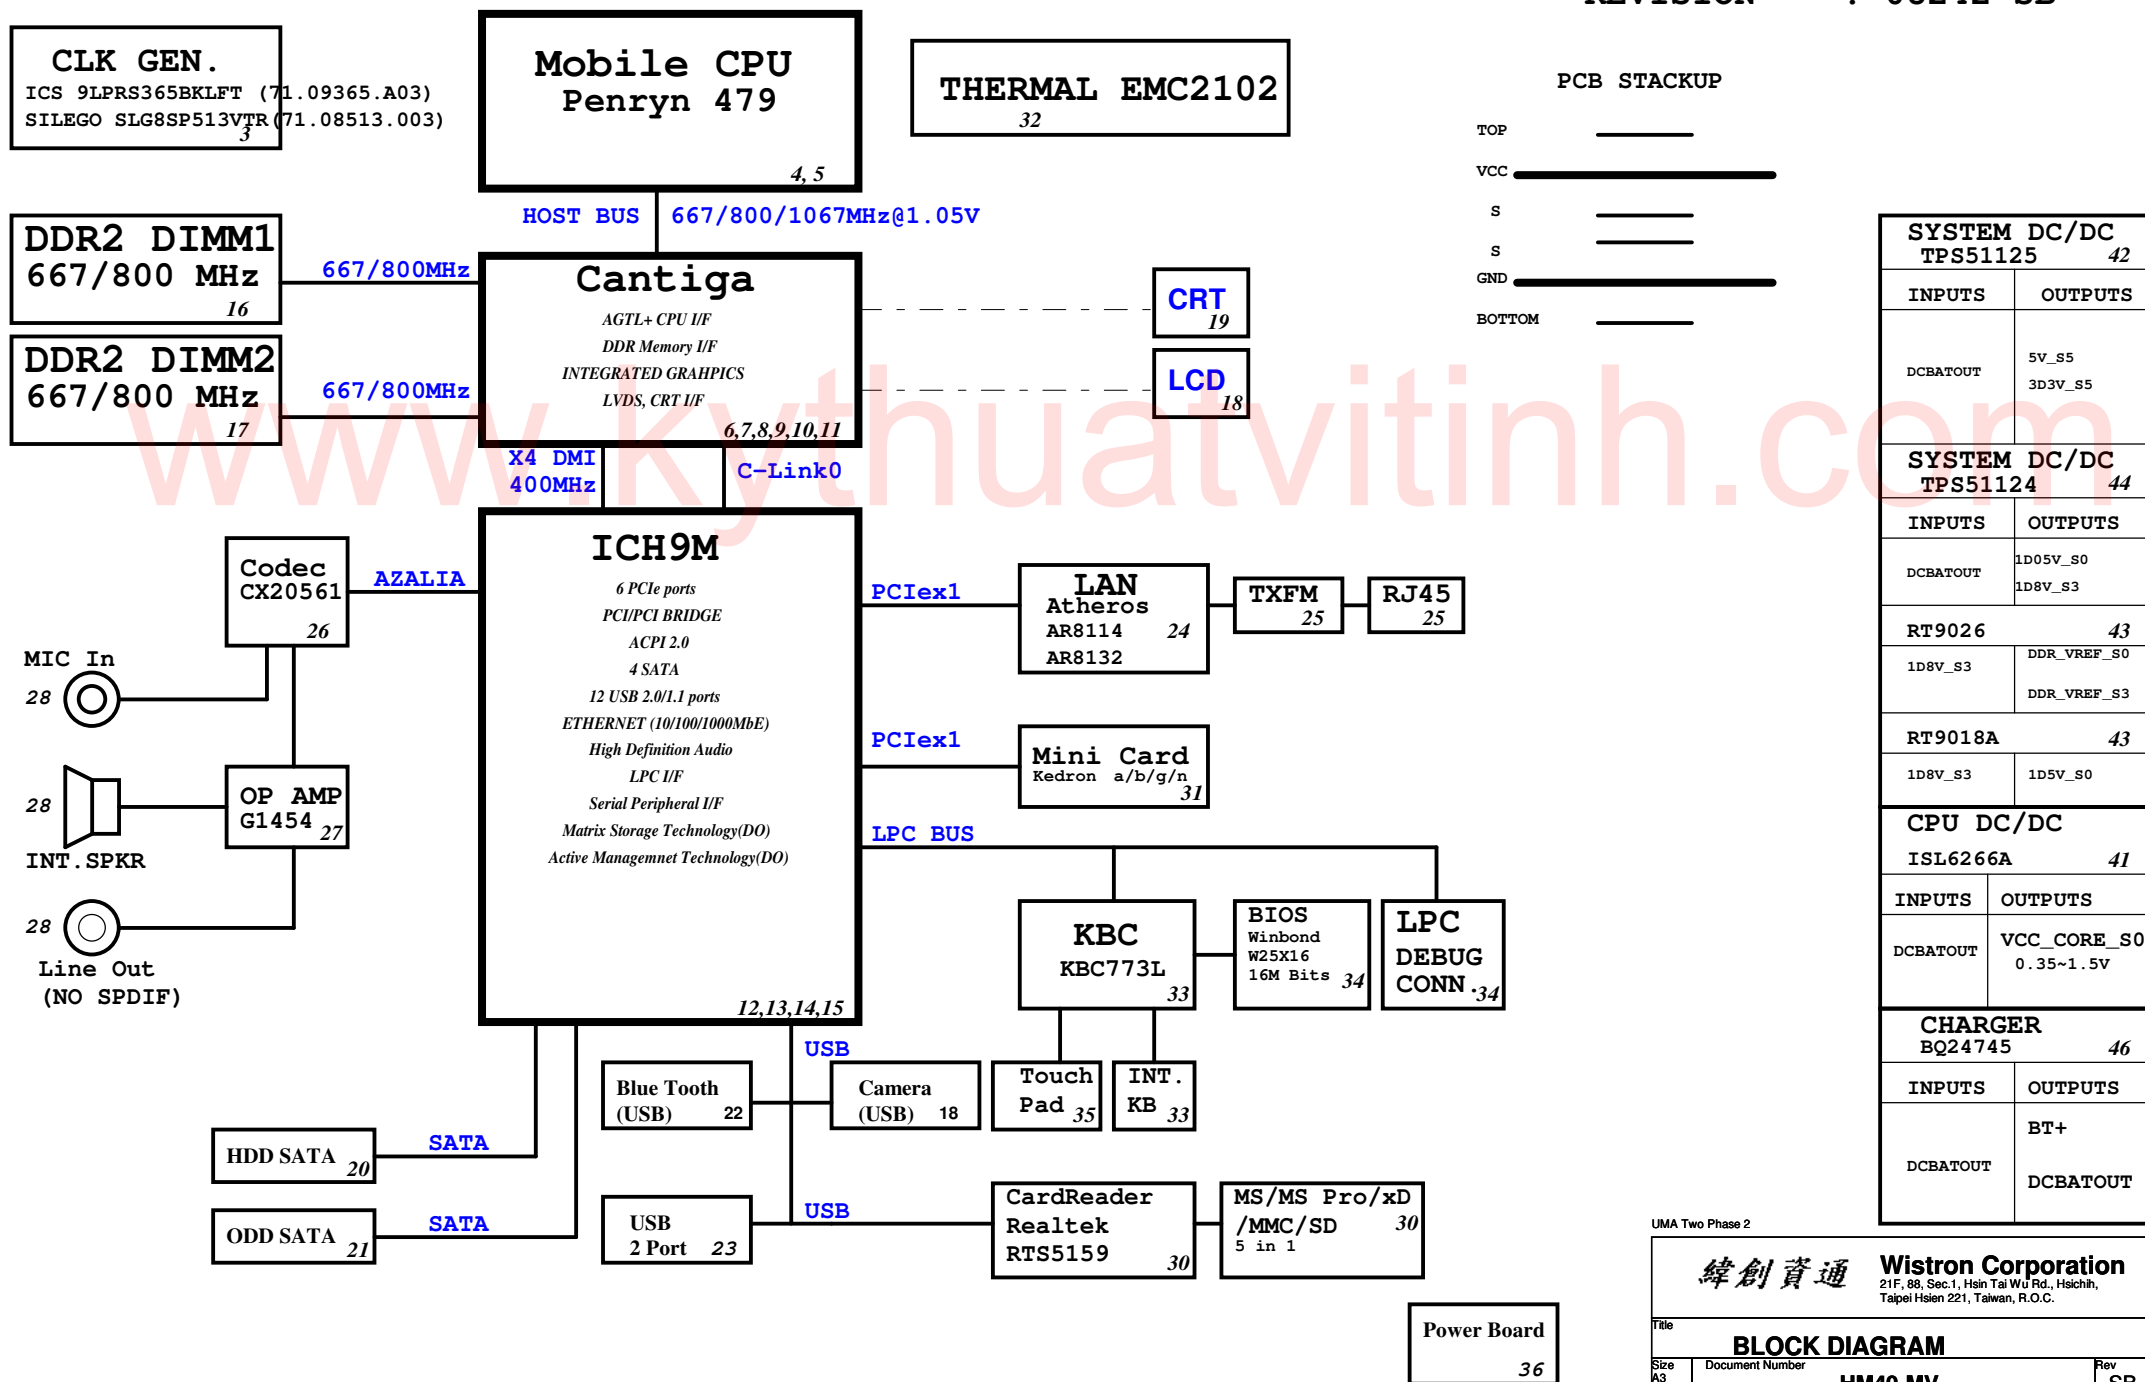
REVISION : 08242-SB

CLK GEN.
ICS 9LPRS365BKLFT (71.09365.A03)
SILEGO SLG8SP513VTR (71.08513.003)
3

Mobile CPU
Penryn 479
4, 5

THERMAL EMC2102
32

PCB STACKUP
TOP
VCC
S
S
GND
BOTTOM

HOST BUS
667/800/1067MHz@1.05V

DDR2 DIMM1
667/800 MHz
16

667/800MHz

DDR2 DIMM2
667/800 MHz
17

667/800MHz

Cantiga
AGTL+ CPU I/F
DDR Memory I/F
INTEGRATED GRAHPICS
LVDS, CRT I/F
6,7,8,9,10,11

CRT
19

LCD
18

X4 DMI
400MHz

C-Link0

SYSTEM DC/DC
TPS51125 42
INPUTS OUTPUTS
DCBATOUT 5V_S5
3D3V_S5

SYSTEM DC/DC
TPS51124 44
INPUTS OUTPUTS
DCBATOUT 1D05V_S0
1D8V_S3

RT9026 43
1D8V_S3 DDR_VREF_S0
DDR_VREF_S3

RT9018A 43
1D8V_S3 1D5V_S0

CPU DC/DC
ISL6266A 41
INPUTS OUTPUTS
DCBATOUT VCC_CORE_S0
0.35~1.5V

CHARGER
BQ24745 46
INPUTS OUTPUTS
BT+
DCBATOUT DCBATOUT

Codec
CX20561
26

AZALIA

ICH9M
6 PCIe ports
PCI/PCI BRIDGE
ACPI 2.0
4 SATA
12 USB 2.0/1.1 ports
ETHERNET (10/100/1000MbE)
High Definition Audio
LPC I/F
Serial Peripheral I/F
Matrix Storage Technology(DO)
Active Managemnet Technology(DO)
12,13,14,15

PCIex1

LAN
Atheros
AR8114 24
AR8132

TXFM
25

RJ45
25

MIC In
28

PCIex1

Mini Card
Kedron a/b/g/n
31

28

OP AMP
G1454 27

INT.SPKR

LPC BUS

28

Line Out
(NO SPDIF)

KBC
KBC773L
33

BIOS
Winbond
W25X16
16M Bits 34

LPC
DEBUG
CONN 34

USB

Blue Tooth
(USB) 22

Camera
(USB) 18

Touch
Pad 35

INT.
KB 33

HDD SATA 20

SATA

ODD SATA 21

SATA

USB
2 Port 23

USB

CardReader
Realtek
RTS5159 30

MS/MS Pro/xD
/MMC/SD 30
5 in 1

Power Board
36

UMA Two Phase 2

緯創資通 Wistron Corporation
21F, 88, Sec.1, Hsin Tai Wu Rd., Hsichih,
Taipei Hsien 221, Taiwan, R.O.C.

Title
BLOCK DIAGRAM
Size A3 Document Number HM40-MV Rev SB

www.kythuatvitinh.com